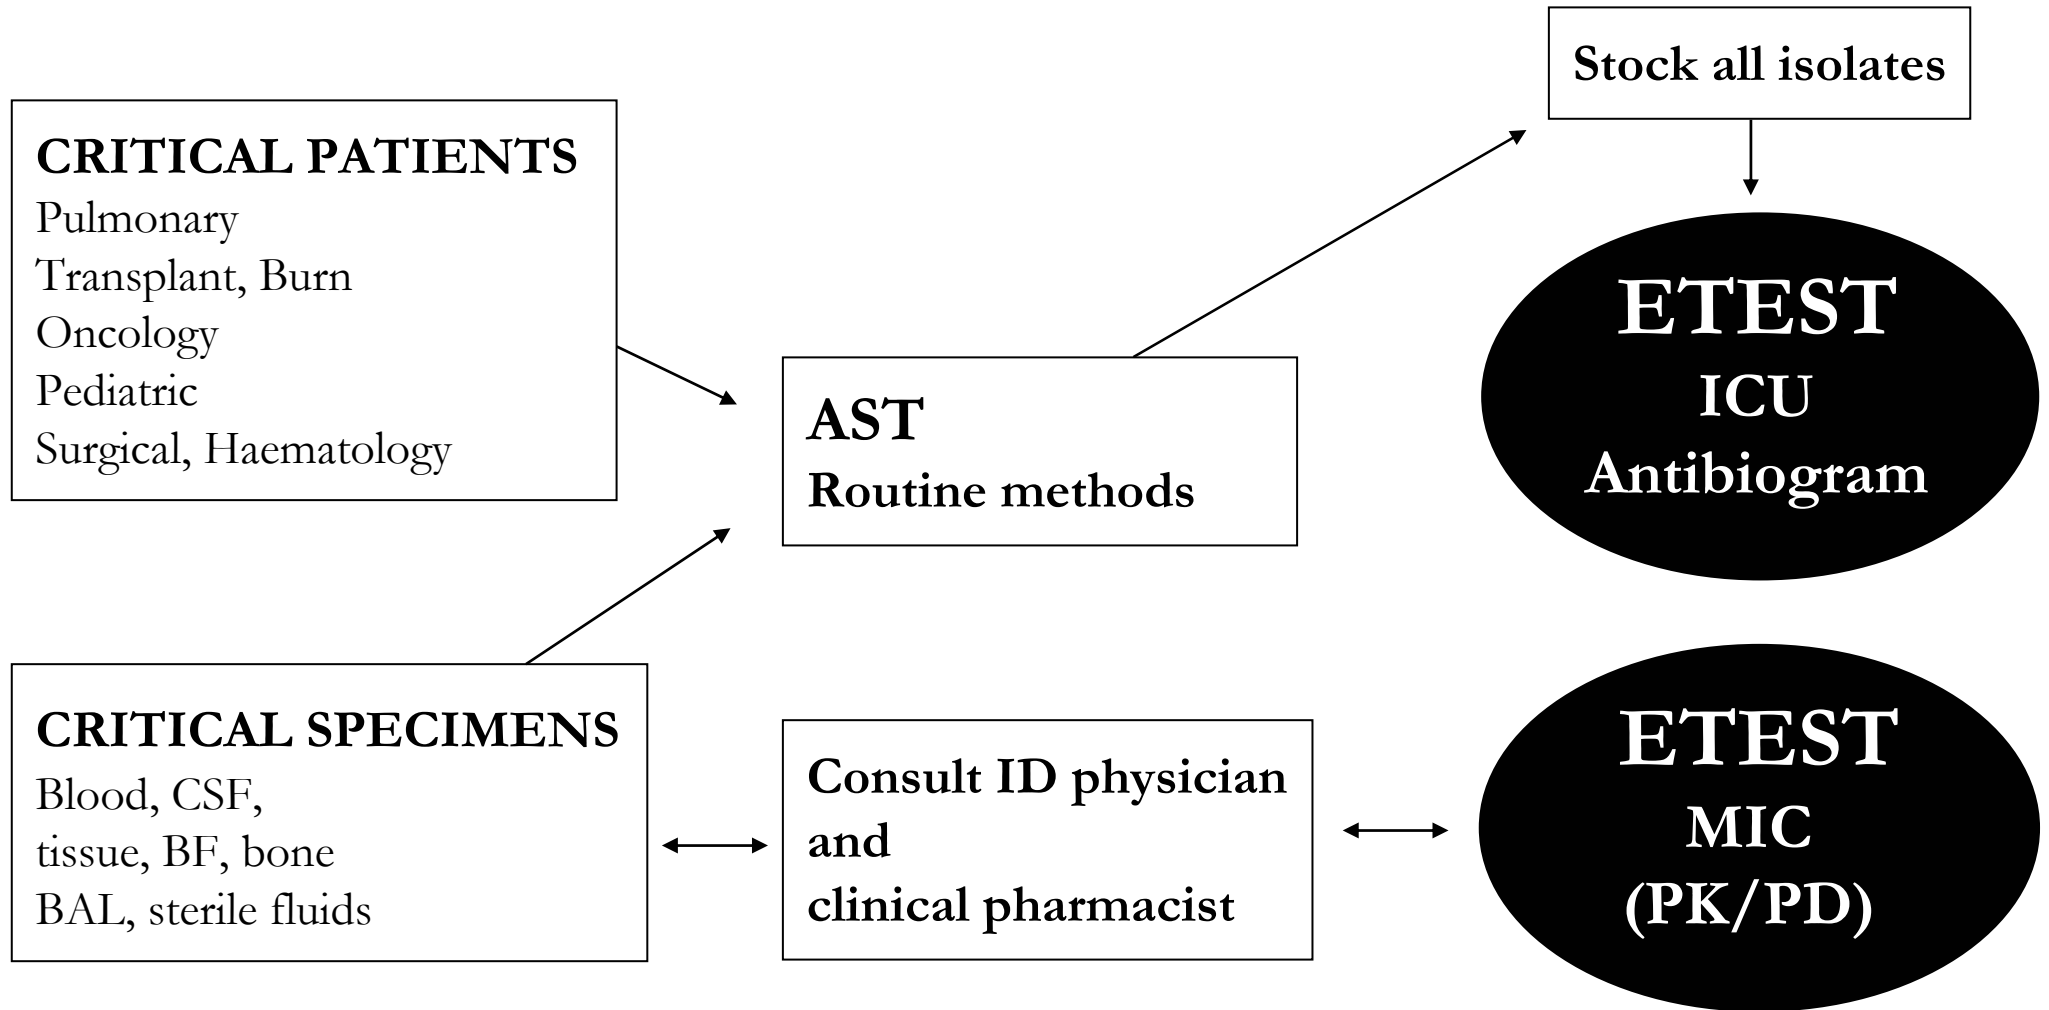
Stock all isolates

CRITICAL PATIENTS
Pulmonary
Transplant, Burn
Oncology
Pediatric
Surgical, Haematology

AST
Routine methods

ETEST
ICU
Antibiogram

CRITICAL SPECIMENS
Blood, CSF,
tissue, BF, bone
BAL, sterile fluids

Consult ID physician and clinical pharmacist

ETEST
MIC
(PK/PD)